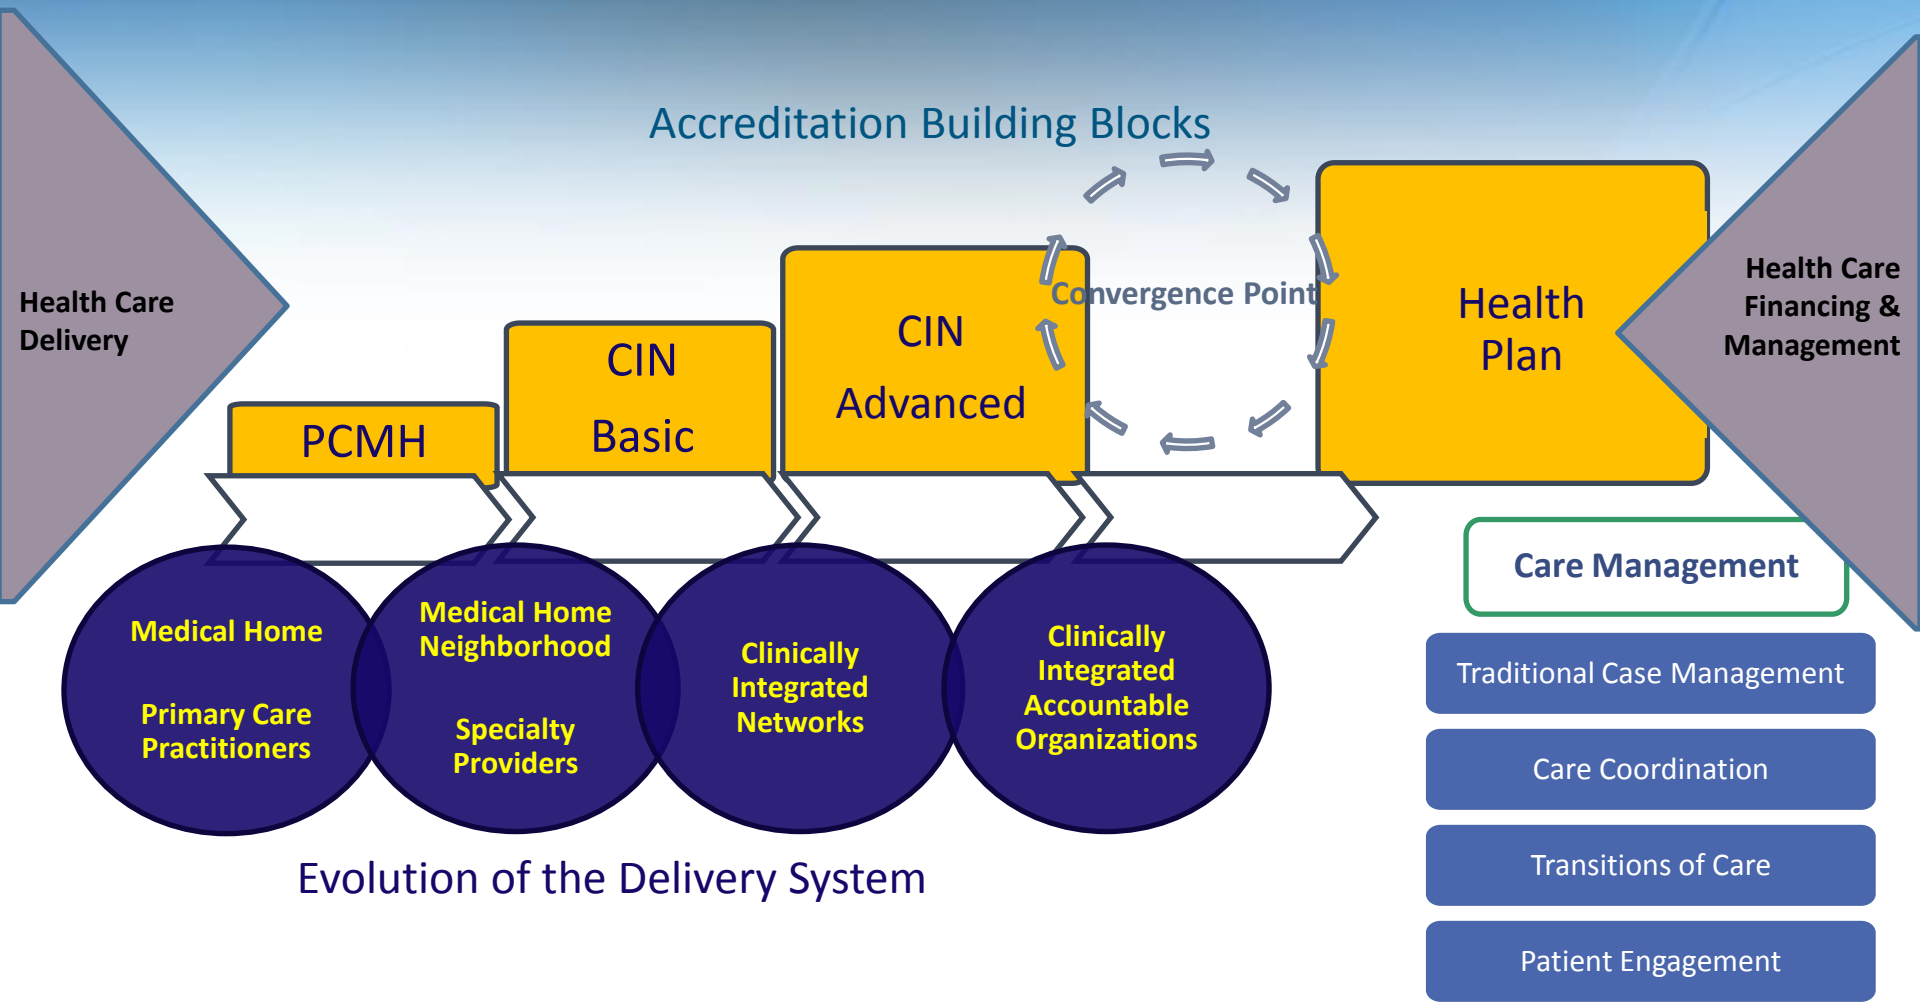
Accreditation Building Blocks

Health Care Delivery

PCMH

CIN Basic

CIN Advanced

Convergence Point

Health Plan

Health Care Financing & Management

Care Management

Medical Home

Primary Care Practitioners

Medical Home Neighborhood

Specialty Providers

Clinically Integrated Networks

Clinically Integrated Accountable Organizations

Traditional Case Management

Care Coordination

Transitions of Care

Patient Engagement

Evolution of the Delivery System